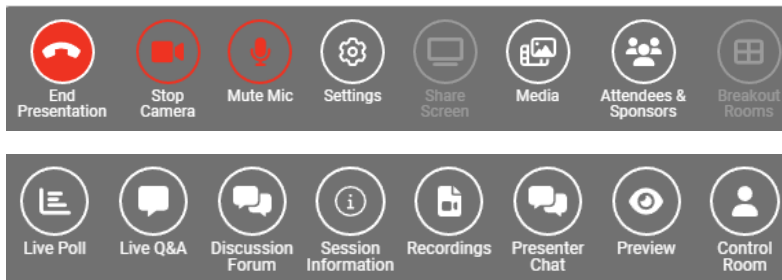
End Presentation
Stop Camera
Mute Mic
Settings
Share Screen
Media
Attendees & Sponsors
Breakout Rooms

Live Poll
Live Q&A
Discussion Forum
Session Information
Recordings
Presenter Chat
Preview
Control Room